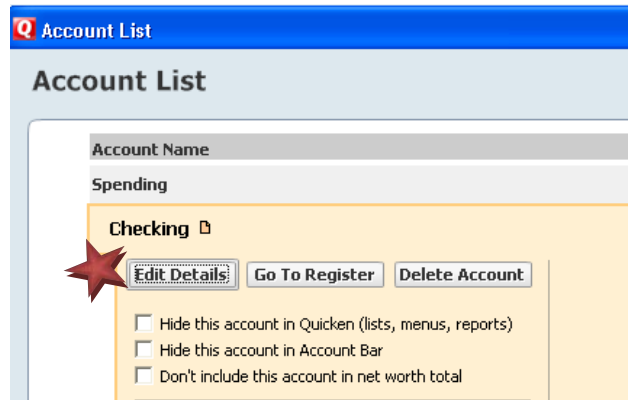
Q Account List

Account List

Account Name

Spending

Checking

Edit Details Go To Register Delete Account

Hide this account in Quicken (lists, menus, reports)
Hide this account in Account Bar
Don't include this account in net worth total